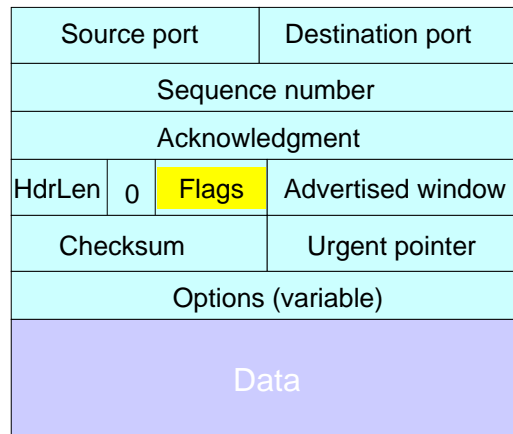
| Source port | | | Destination port |
|---|---|---|---|
| Sequence number | | | |
| Acknowledgment | | | |
| HdrLen | 0 | Flags | Advertised window |
| Checksum | | | Urgent pointer |
| Options (variable) | | | |
| Data | | | |